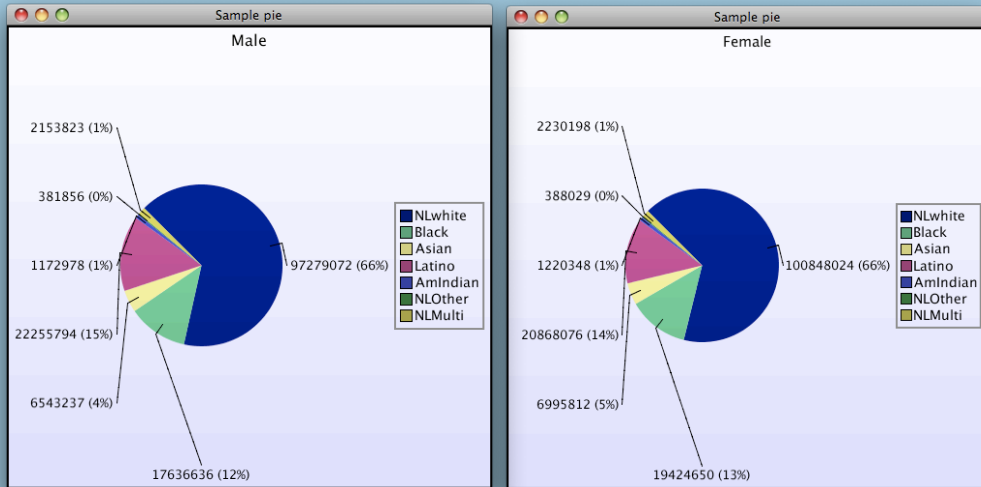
Sample pie

Male

2153823 (1%)

381856 (0%)

1172978 (1%)

22255794 (15%)

6543237 (4%)

17636636 (12%)

97279072 (66%)

NLwhite
Black
Asian
Latino
AmIndian
NLOther
NLMulti

Sample pie

Female

2230198 (1%)

388029 (0%)

1220348 (1%)

20868076 (14%)

6995812 (5%)

19424650 (13%)

100848024 (66%)

NLwhite
Black
Asian
Latino
AmIndian
NLOther
NLMulti